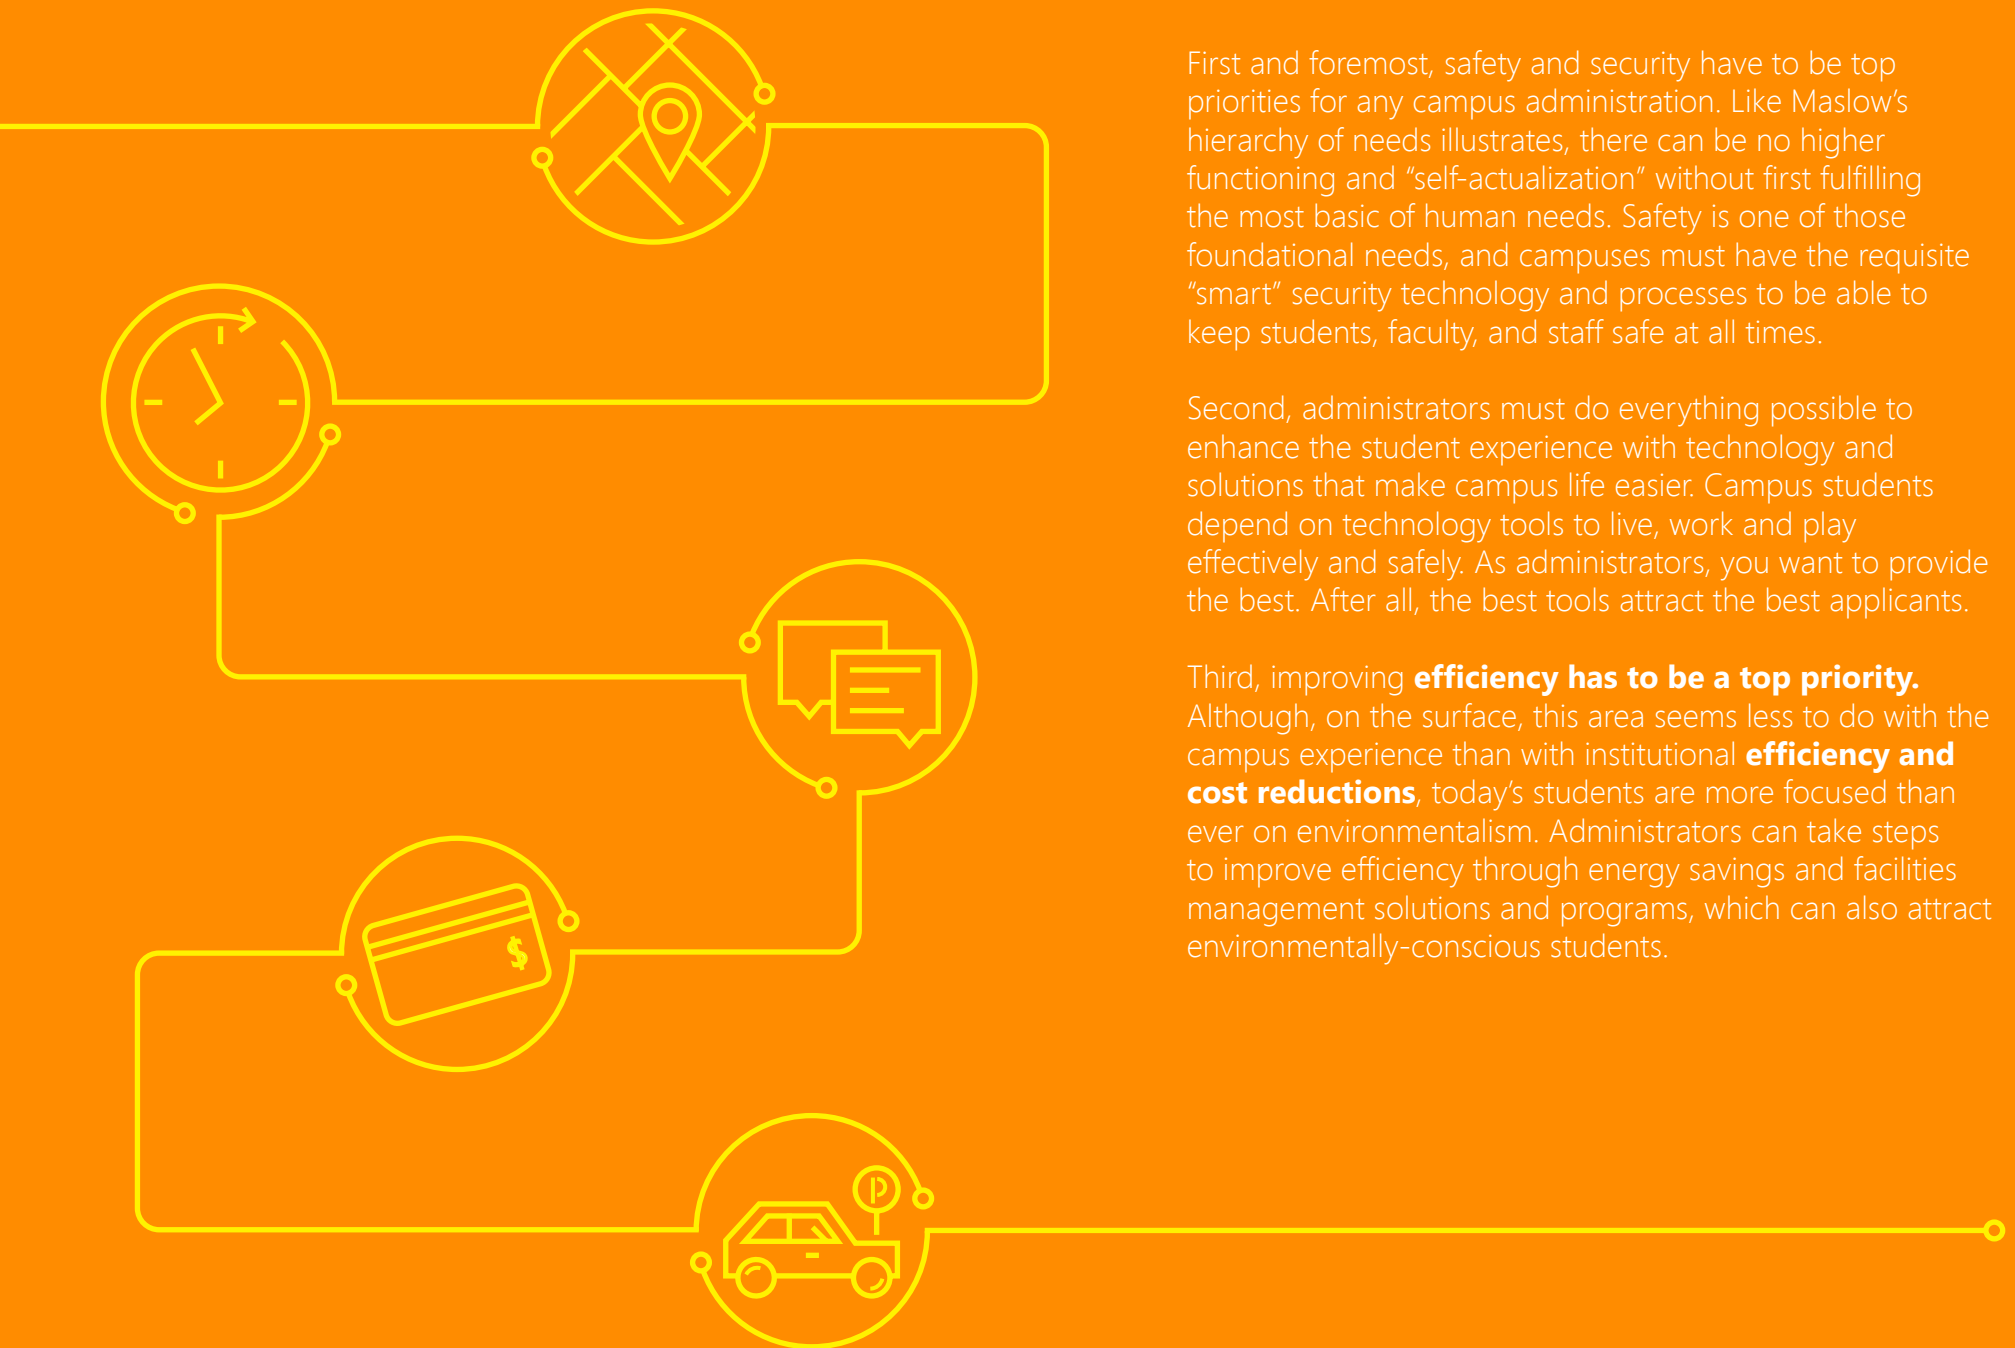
First and foremost, safety and security have to be top priorities for any campus administration. Like Maslow's hierarchy of needs illustrates, there can be no higher functioning and "self-actualization" without first fulfilling the most basic of human needs. Safety is one of those foundational needs, and campuses must have the requisite "smart" security technology and processes to be able to keep students, faculty, and staff safe at all times.

Second, administrators must do everything possible to enhance the student experience with technology and solutions that make campus life easier. Campus students depend on technology tools to live, work and play effectively and safely. As administrators, you want to provide the best. After all, the best tools attract the best applicants.

Third, improving **efficiency has to be a top priority.** Although, on the surface, this area seems less to do with the campus experience than with institutional **efficiency and cost reductions**, today's students are more focused than ever on environmentalism. Administrators can take steps to improve efficiency through energy savings and facilities management solutions and programs, which can also attract environmentally-conscious students.

$

P